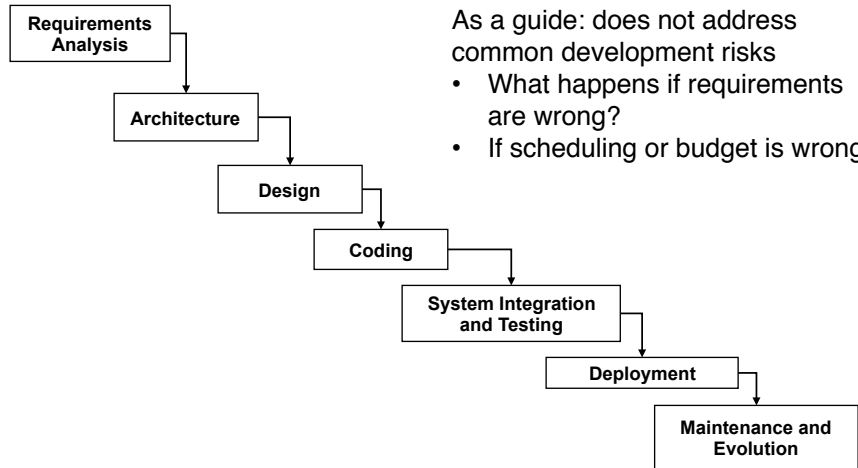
Requirements Analysis

Architecture

Design

Coding

System Integration and Testing

Deployment

Maintenance and Evolution

As a guide: does not address common development risks

- What happens if requirements are wrong?
- If scheduling or budget is wrong